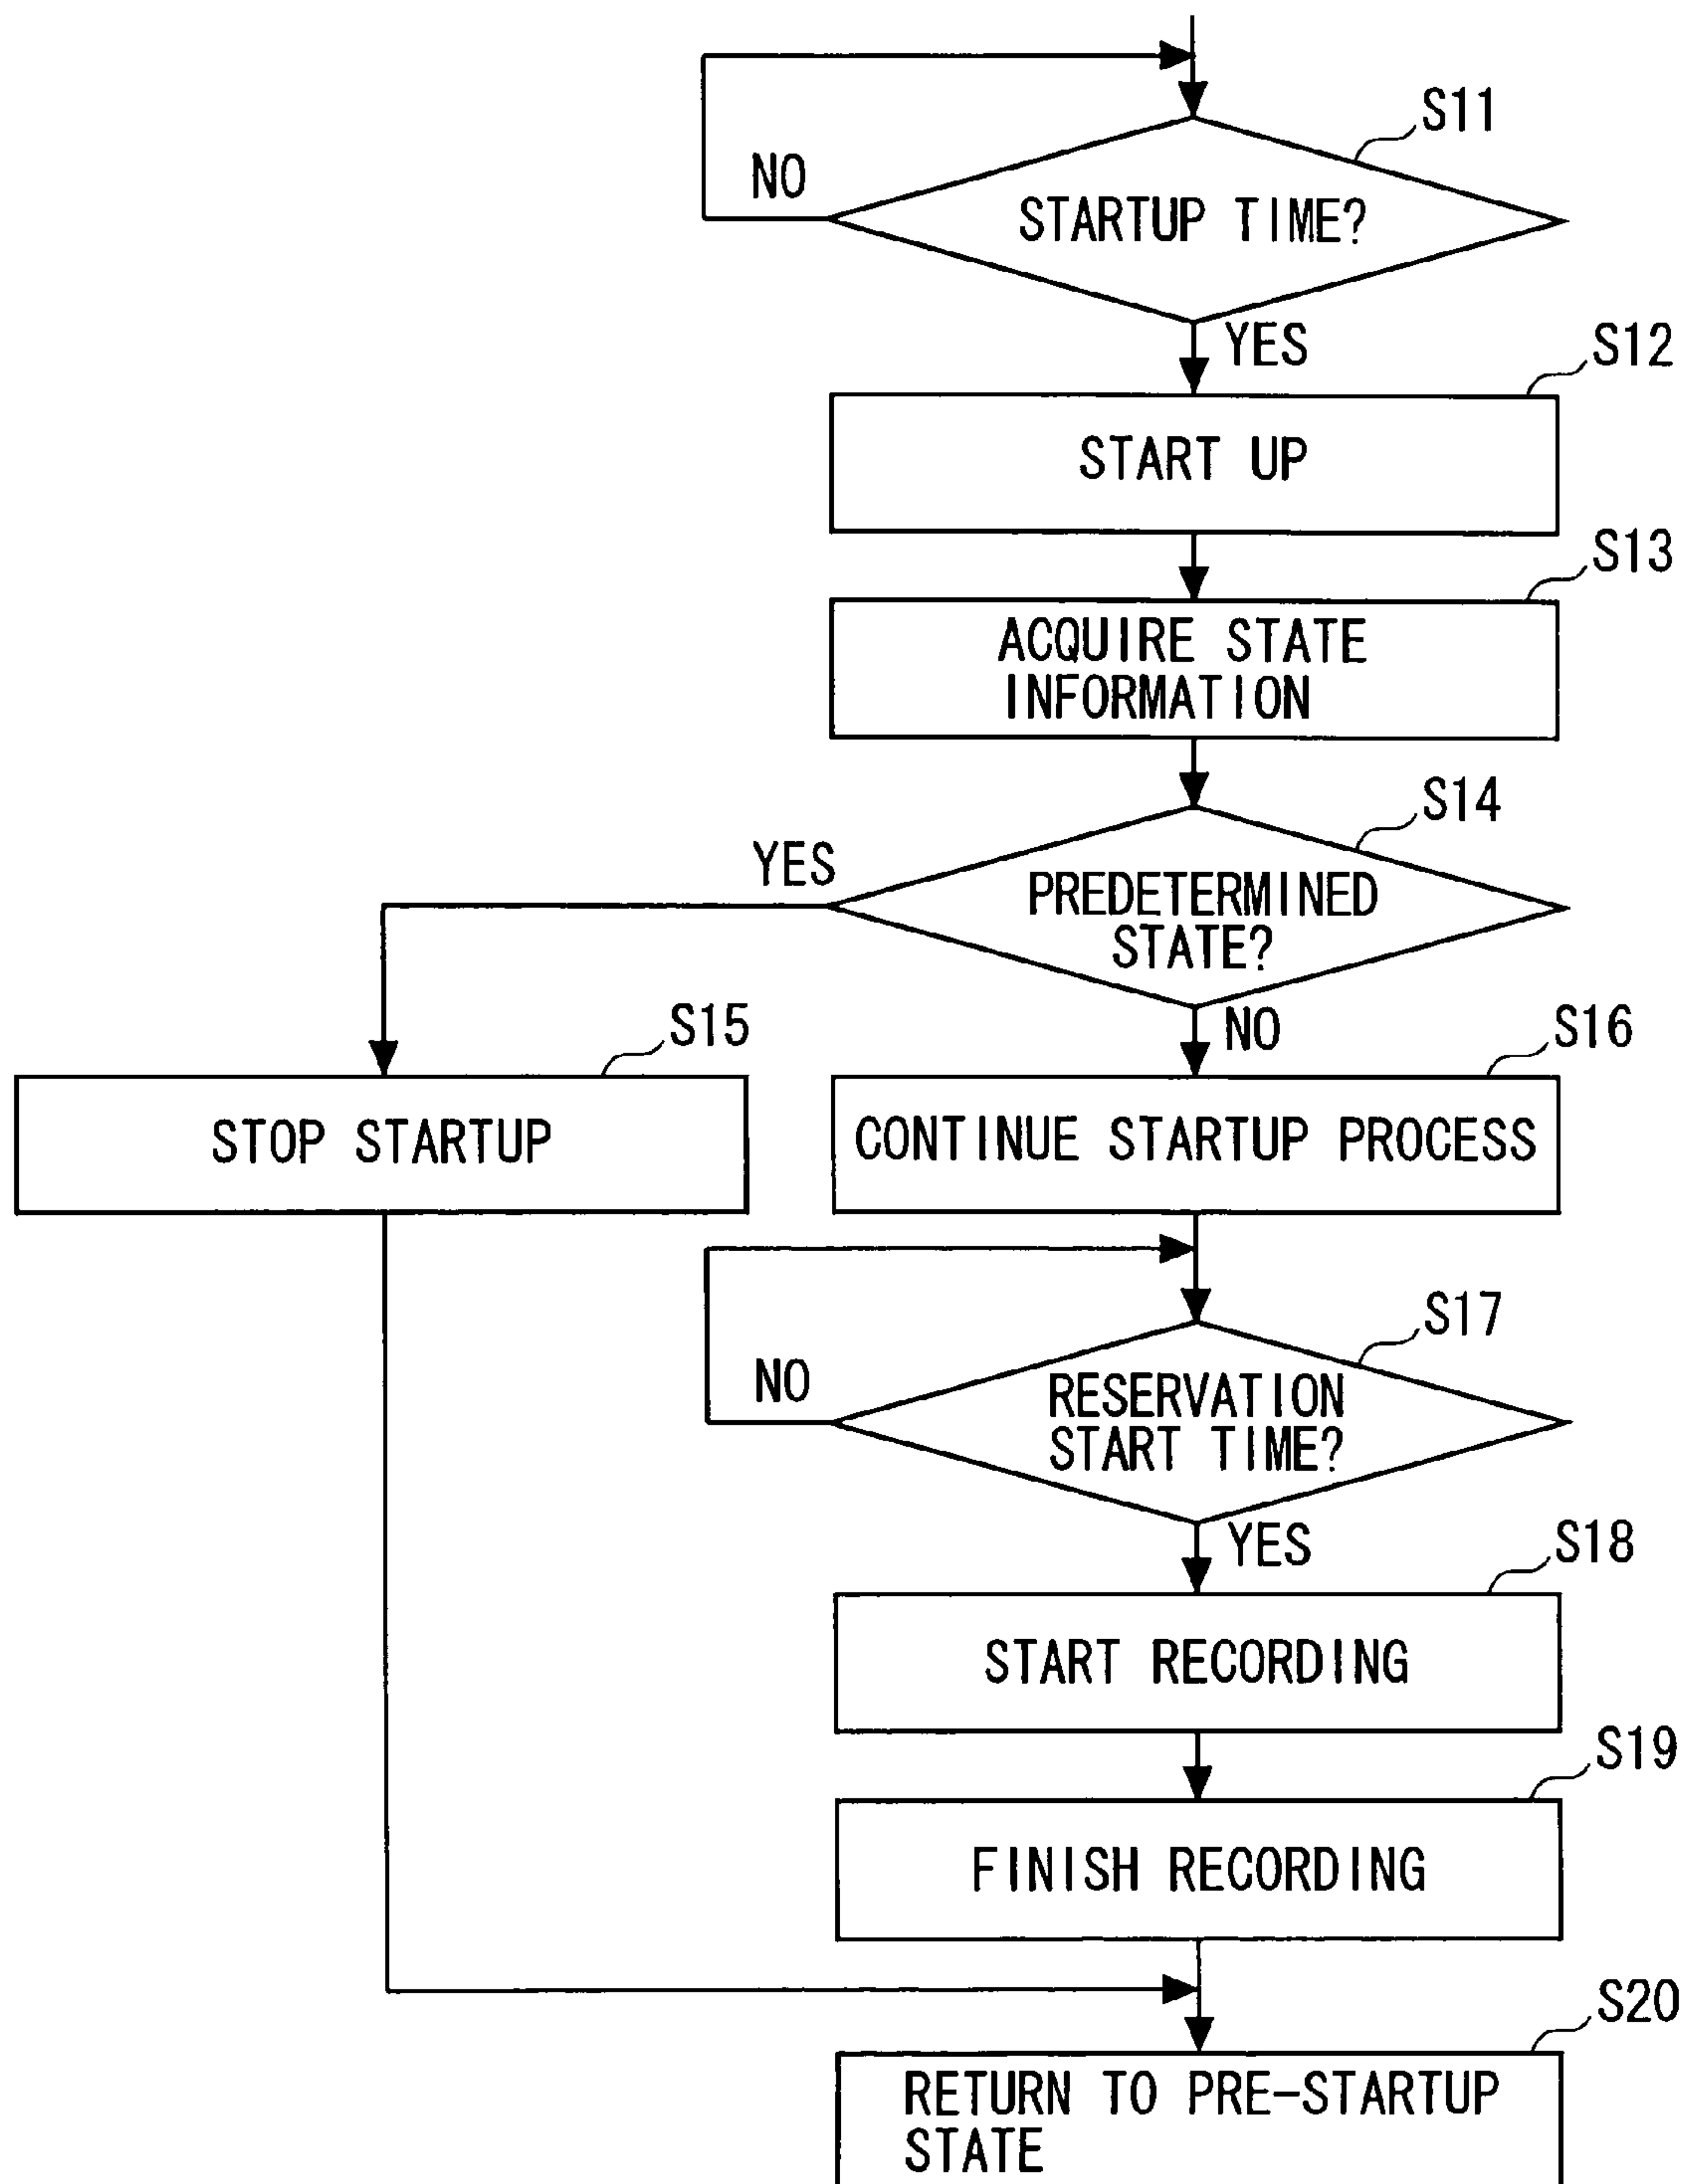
S11
NO
STARTUP TIME?
YES
S12
START UP
S13
ACQUIRE STATE INFORMATION
S14
YES
PREDETERMINED STATE?
NO
S15
STOP STARTUP
S16
CONTINUE STARTUP PROCESS
S17
NO
RESERVATION START TIME?
YES
S18
START RECORDING
S19
FINISH RECORDING
S20
RETURN TO PRE-STARTUP STATE